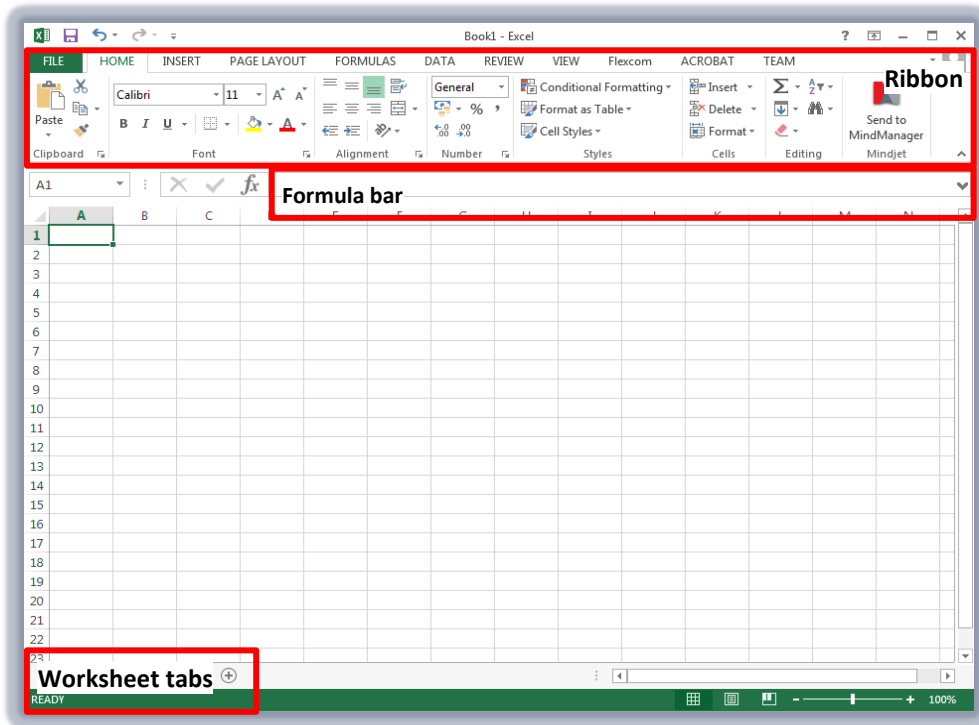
Book1 - Excel

? – ☐ ✕

FILE HOME INSERT PAGE LAYOUT FORMULAS DATA REVIEW VIEW Flexcom ACROBAT TEAM

Ribbon

Paste

Calibri 11

B I U

Clipboard Font Alignment Number Styles Cells Editing Mindjet

General

% ,

.00 →.0

Conditional Formatting

Format as Table

Cell Styles

Insert

Delete

Format

Σ

Send to MindManager

A1

fx

Formula bar

A B C E F G H I J K L M N

1
2
3
4
5
6
7
8
9
10
11
12
13
14
15
16
17
18
19
20
21
22
23

Worksheet tabs

READY

100%